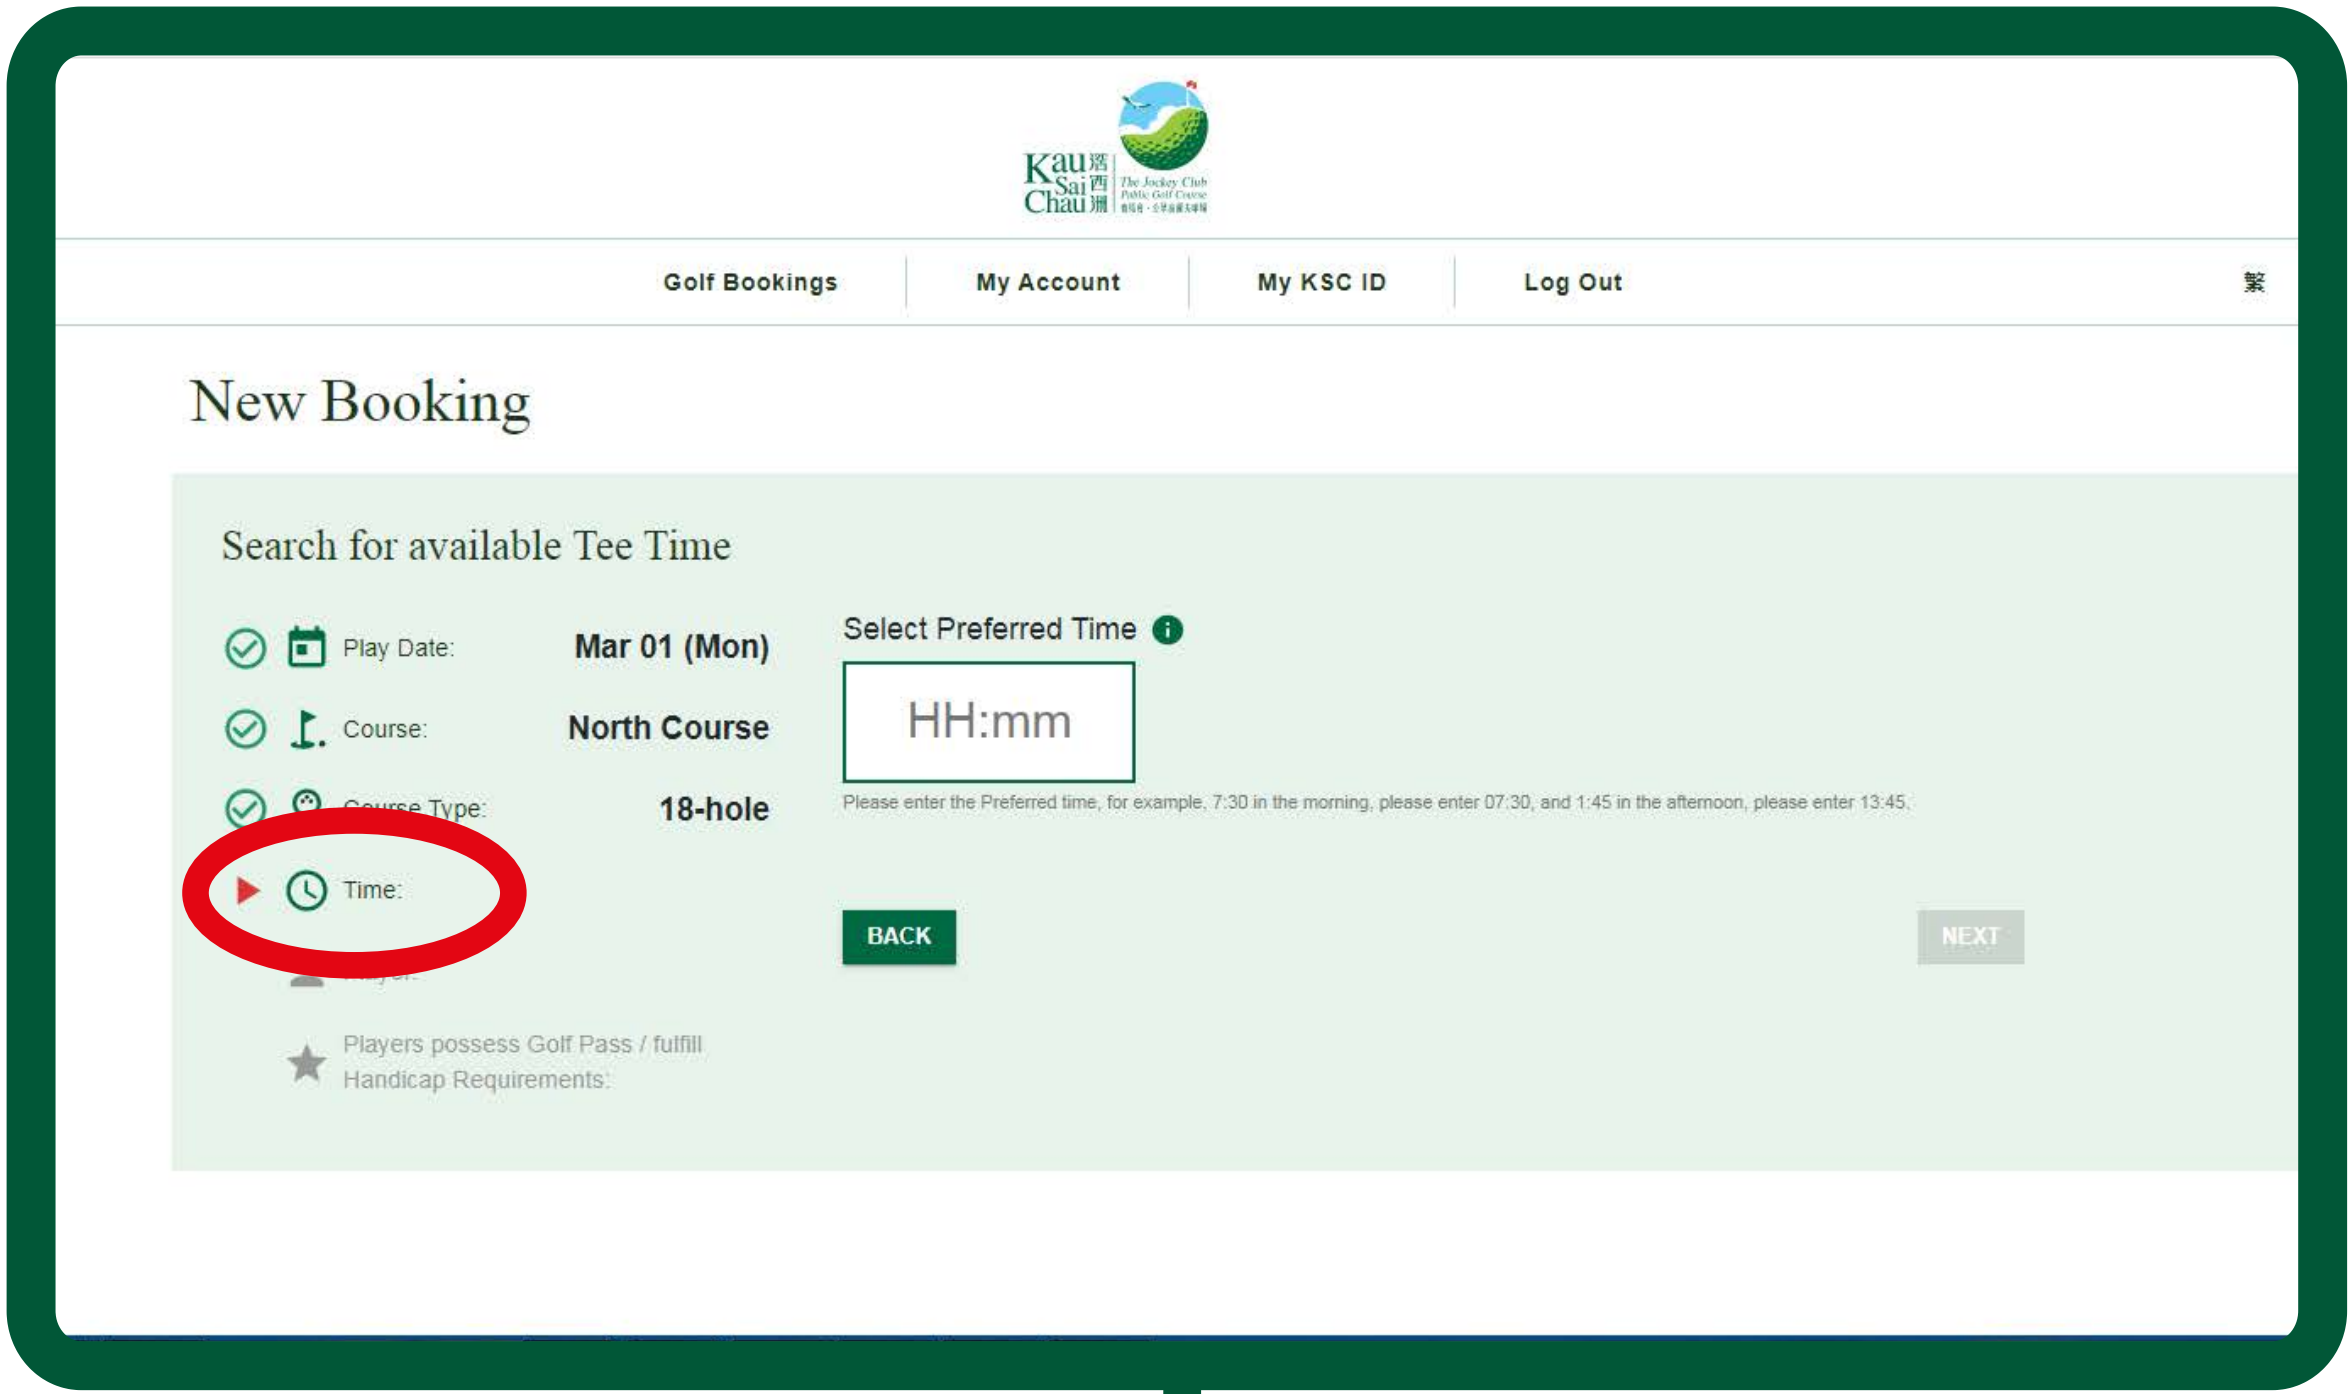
Kau Sai Chau 滘西洲 The Jockey Club Public Golf Course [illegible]

Golf Bookings
My Account
My KSC ID
Log Out
繁

New Booking

Search for available Tee Time

Play Date: Mar 01 (Mon)
Course: North Course
Course Type: 18-hole
Time:
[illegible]

Players possess Golf Pass / fulfill Handicap Requirements:

Select Preferred Time

HH:mm

Please enter the Preferred time, for example, 7:30 in the morning, please enter 07:30, and 1:45 in the afternoon, please enter 13:45.

BACK
NEXT